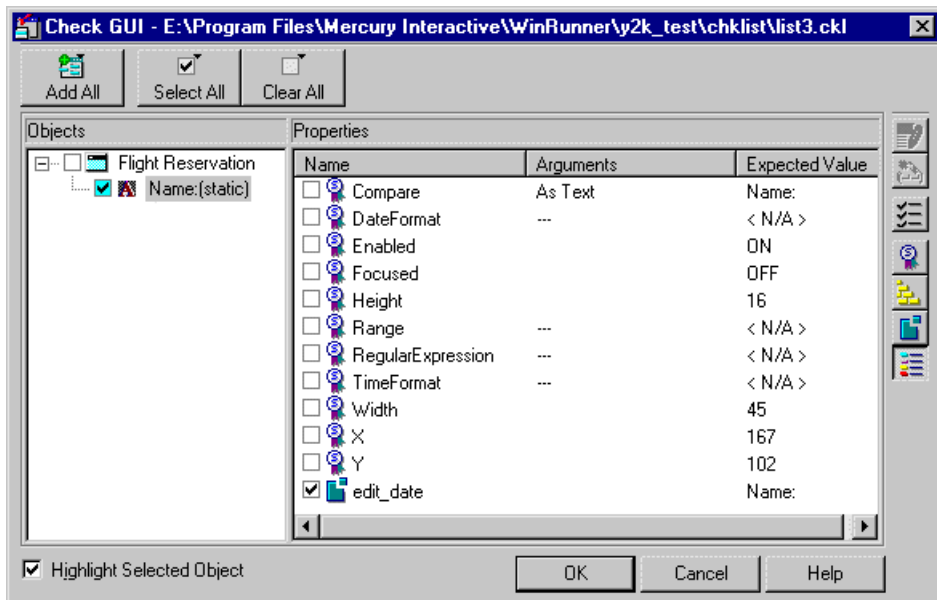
Check GUI - E:\Program Files\Mercury Interactive\WinRunner\y2k_test\chklist\list3.ckl

Add All
Select All
Clear All

Objects
Flight Reservation
Name:(static)

Properties

| Name | Arguments | Expected Value |
|---|---|---|
| Compare | As Text | Name: |
| DateFormat | --- | < N/A > |
| Enabled | | ON |
| Focused | | OFF |
| Height | | 16 |
| Range | --- | < N/A > |
| RegularExpression | --- | < N/A > |
| TimeFormat | --- | < N/A > |
| Width | | 45 |
| X | | 167 |
| Y | | 102 |
| edit_date | | Name: |

Highlight Selected Object
OK
Cancel
Help